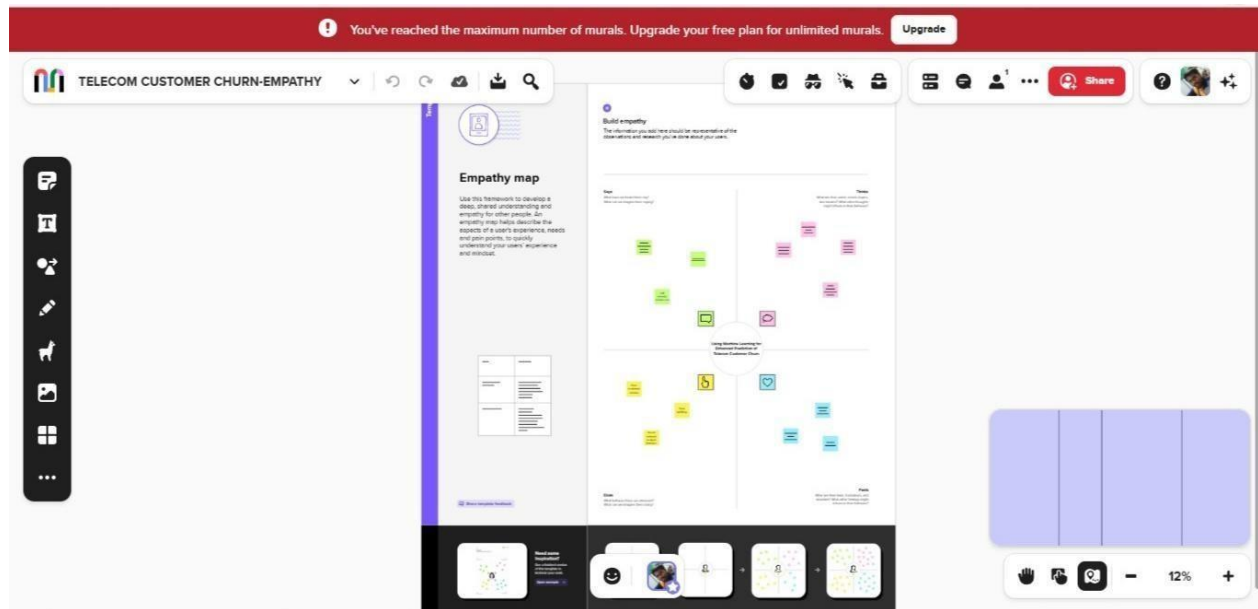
You've reached the maximum number of murals. Upgrade your free plan for unlimited murals. Upgrade

TELECOM CUSTOMER CHURN-EMPATHY

Share

Empathy map

Use this framework to develop a deep, shared understanding and empathy for other people. An empathy map helps describe the aspects of a user's experience, needs and pain points, to quickly understand your users' experience and mindset.

Build empathy

The information you add here should be representative of the observations and research you've done about your users.

Says

Thinks

Does

Feels

Using Machine Learning for Advanced Prediction of Telecom Customer Churn

Need some inspiration?

12%